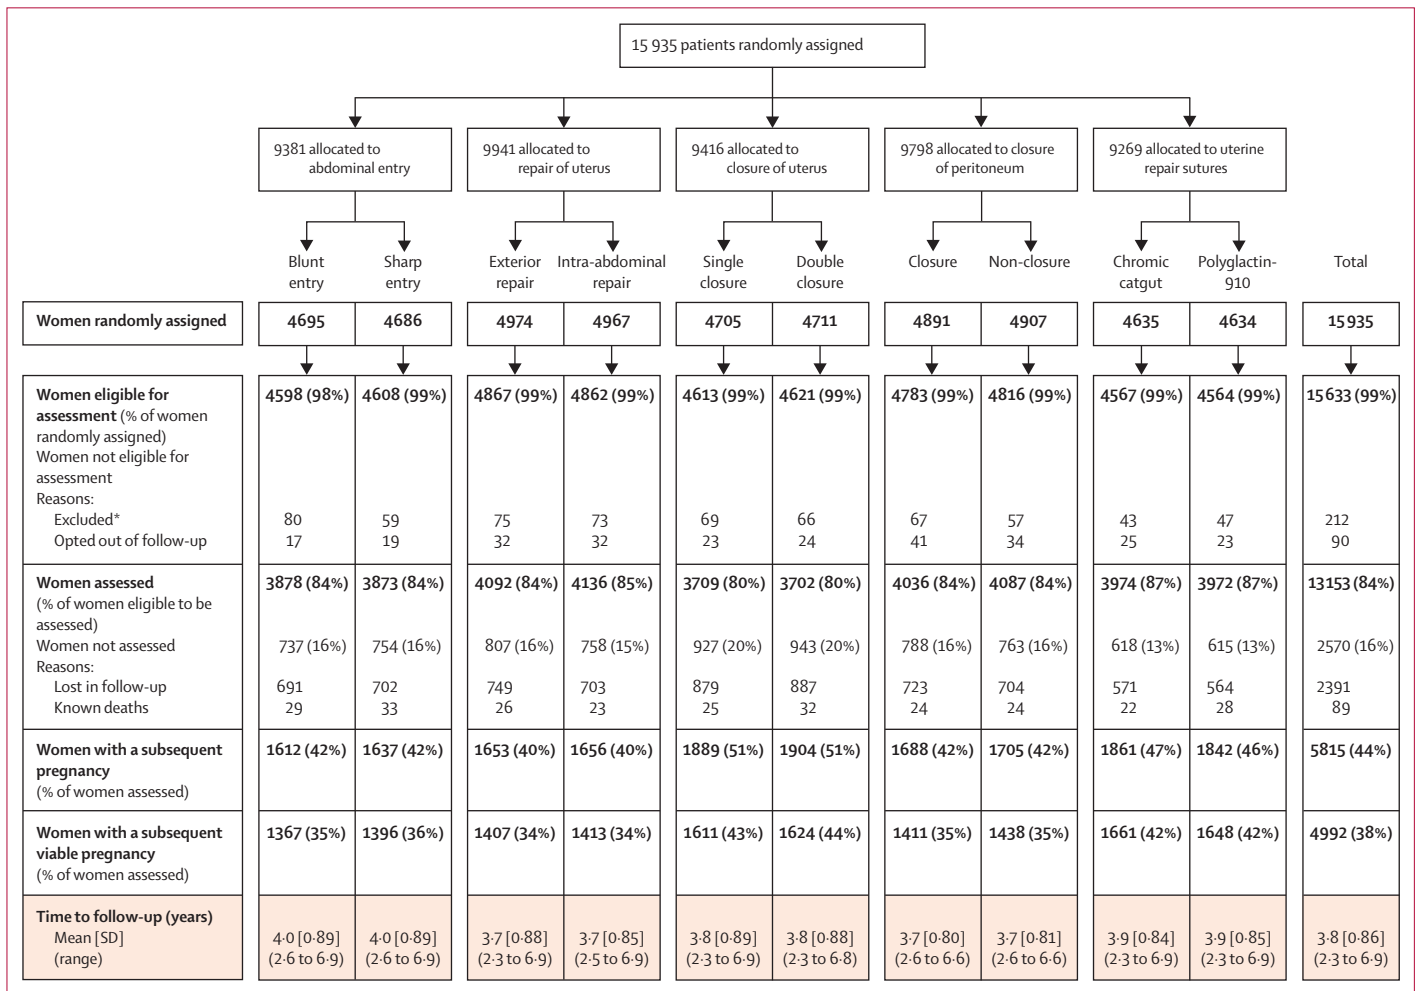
15 935 patients randomly assigned

9381 allocated to abdominal entry

9941 allocated to repair of uterus

9416 allocated to closure of uterus

9798 allocated to closure of peritoneum

9269 allocated to uterine repair sutures

| | Blunt entry | Sharp entry | Exterior repair | Intra-abdominal repair | Single closure | Double closure | Closure | Non-closure | Chromic catgut | Polyglactin-910 | Total |
|---|---|---|---|---|---|---|---|---|---|---|---|
| Women randomly assigned | 4695 | 4686 | 4974 | 4967 | 4705 | 4711 | 4891 | 4907 | 4635 | 4634 | 15 935 |
| Women eligible for assessment (% of women randomly assigned) | 4598 (98%) | 4608 (99%) | 4867 (99%) | 4862 (99%) | 4613 (99%) | 4621 (99%) | 4783 (99%) | 4816 (99%) | 4567 (99%) | 4564 (99%) | 15 633 (99%) |
| Women not eligible for assessment | | | | | | | | | | | |
| Reasons: | | | | | | | | | | | |
| Excluded* | 80 | 59 | 75 | 73 | 69 | 66 | 67 | 57 | 43 | 47 | 212 |
| Opted out of follow-up | 17 | 19 | 32 | 32 | 23 | 24 | 41 | 34 | 25 | 23 | 90 |
| Women assessed (% of women eligible to be assessed) | 3878 (84%) | 3873 (84%) | 4092 (84%) | 4136 (85%) | 3709 (80%) | 3702 (80%) | 4036 (84%) | 4087 (84%) | 3974 (87%) | 3972 (87%) | 13 153 (84%) |
| Women not assessed | 737 (16%) | 754 (16%) | 807 (16%) | 758 (15%) | 927 (20%) | 943 (20%) | 788 (16%) | 763 (16%) | 618 (13%) | 615 (13%) | 2570 (16%) |
| Reasons: | | | | | | | | | | | |
| Lost in follow-up | 691 | 702 | 749 | 703 | 879 | 887 | 723 | 704 | 571 | 564 | 2391 |
| Known deaths | 29 | 33 | 26 | 23 | 25 | 32 | 24 | 24 | 22 | 28 | 89 |
| Women with a subsequent pregnancy (% of women assessed) | 1612 (42%) | 1637 (42%) | 1653 (40%) | 1656 (40%) | 1889 (51%) | 1904 (51%) | 1688 (42%) | 1705 (42%) | 1861 (47%) | 1842 (46%) | 5815 (44%) |
| Women with a subsequent viable pregnancy (% of women assessed) | 1367 (35%) | 1396 (36%) | 1407 (34%) | 1413 (34%) | 1611 (43%) | 1624 (44%) | 1411 (35%) | 1438 (35%) | 1661 (42%) | 1648 (42%) | 4992 (38%) |
| Time to follow-up (years) Mean [SD] (range) | 4·0 [0·89] (2·6 to 6·9) | 4·0 [0·89] (2·6 to 6·9) | 3·7 [0·88] (2·3 to 6·9) | 3·7 [0·85] (2·5 to 6·9) | 3·8 [0·89] (2·3 to 6·9) | 3·8 [0·88] (2·3 to 6·8) | 3·7 [0·80] (2·6 to 6·6) | 3·7 [0·81] (2·6 to 6·6) | 3·9 [0·84] (2·3 to 6·9) | 3·9 [0·85] (2·3 to 6·9) | 3·8 [0·86] (2·3 to 6·9) |